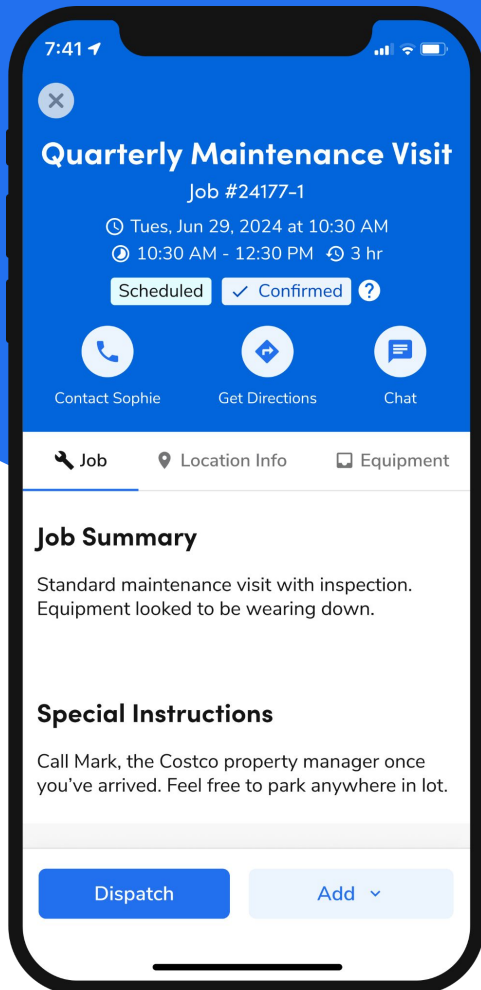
7:41

Quarterly Maintenance Visit

Job #24177-1

Tues, Jun 29, 2024 at 10:30 AM

10:30 AM - 12:30 PM 3 hr

Scheduled ✓ Confirmed ?

Contact Sophie Get Directions Chat

Job Location Info Equipment

Job Summary

Standard maintenance visit with inspection. Equipment looked to be wearing down.

Special Instructions

Call Mark, the Costco property manager once you've arrived. Feel free to park anywhere in lot.

Dispatch Add